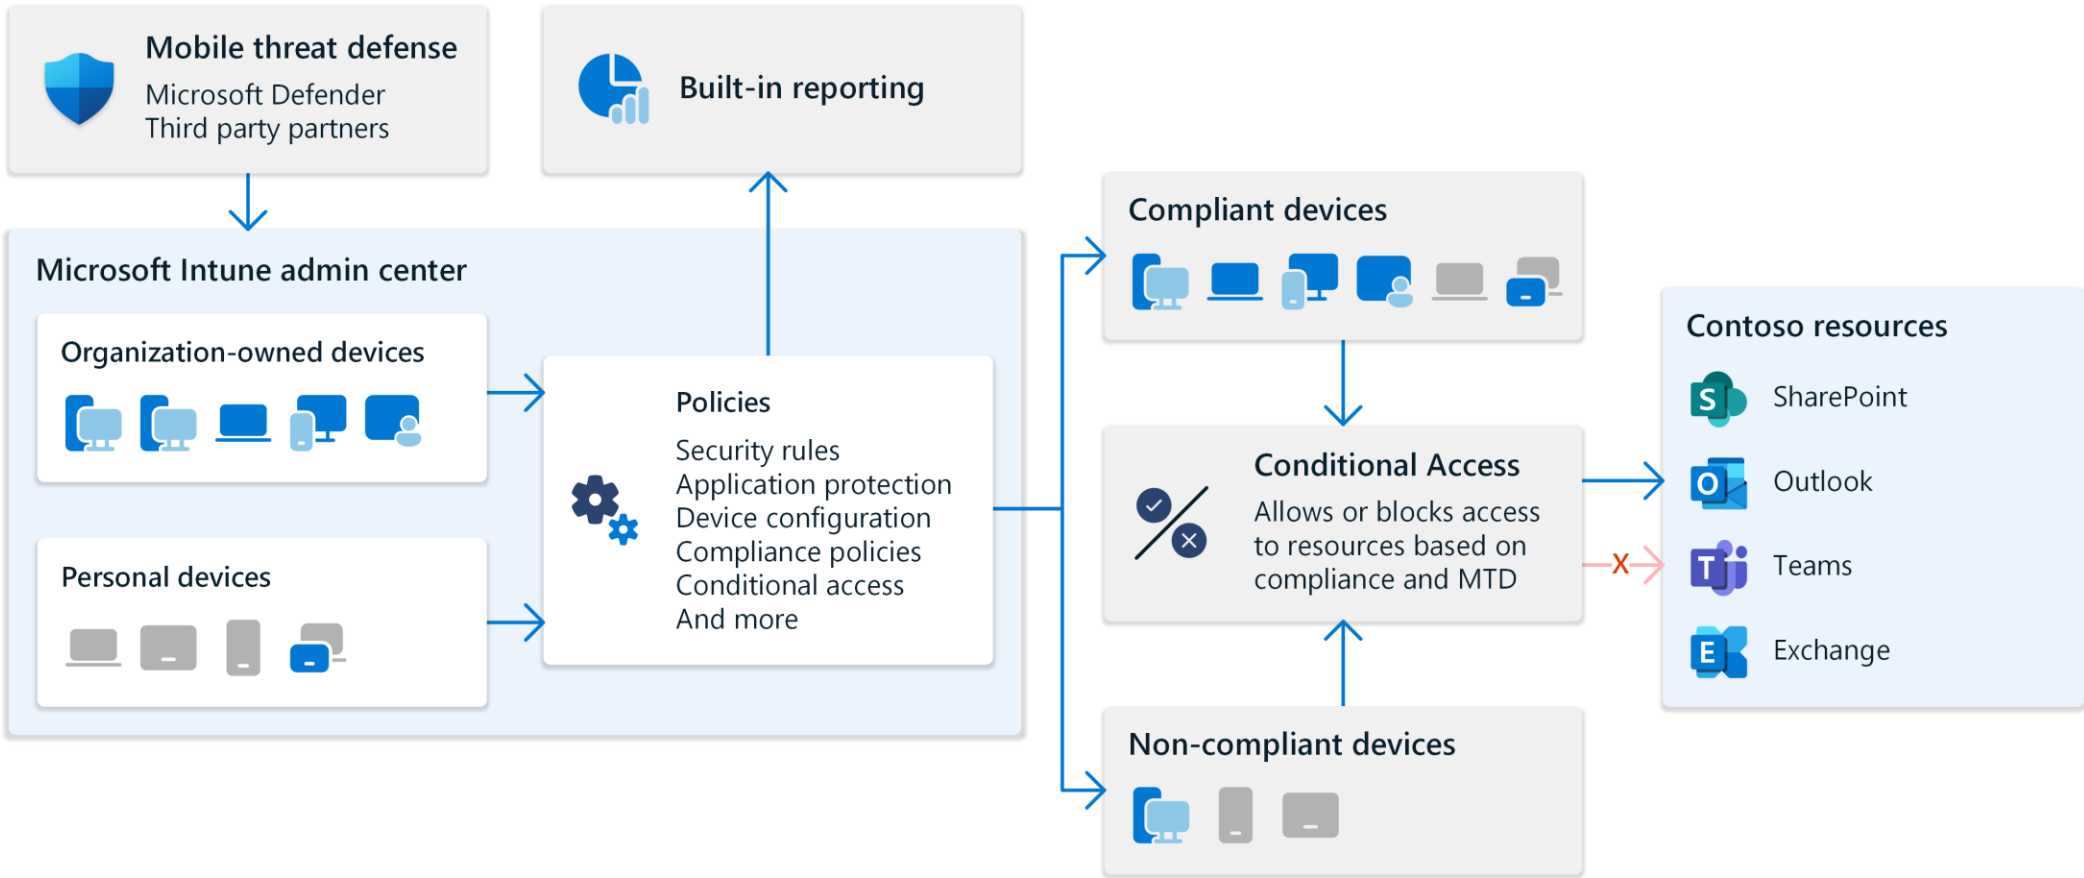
Mobile threat defense
Microsoft Defender
Third party partners

Built-in reporting

Microsoft Intune admin center

Organization-owned devices

Personal devices

Policies
Security rules
Application protection
Device configuration
Compliance policies
Conditional access
And more

Compliant devices

Conditional Access
Allows or blocks access to resources based on compliance and MTD

Non-compliant devices

Contoso resources
S SharePoint
O Outlook
X
T Teams
E Exchange